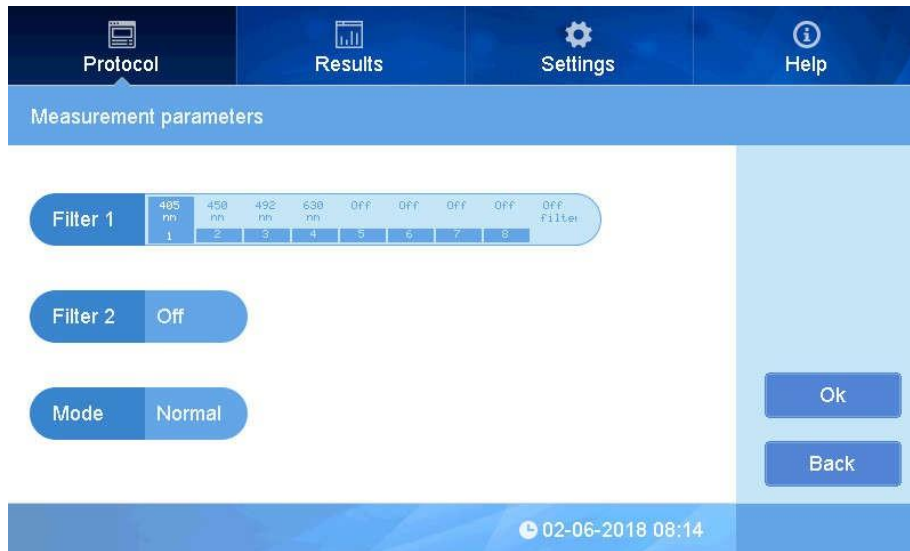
Protocol
Results
Settings
Help

Measurement parameters

Filter 1
| 405 nm | 450 nm | 492 nm | 630 nm | Off | Off | Off | Off | Off filter |
|---|---|---|---|---|---|---|---|---|
| 1 | 2 | 3 | 4 | 5 | 6 | 7 | 8 | |

Filter 2 Off

Mode Normal

Ok

Back

02-06-2018 08:14